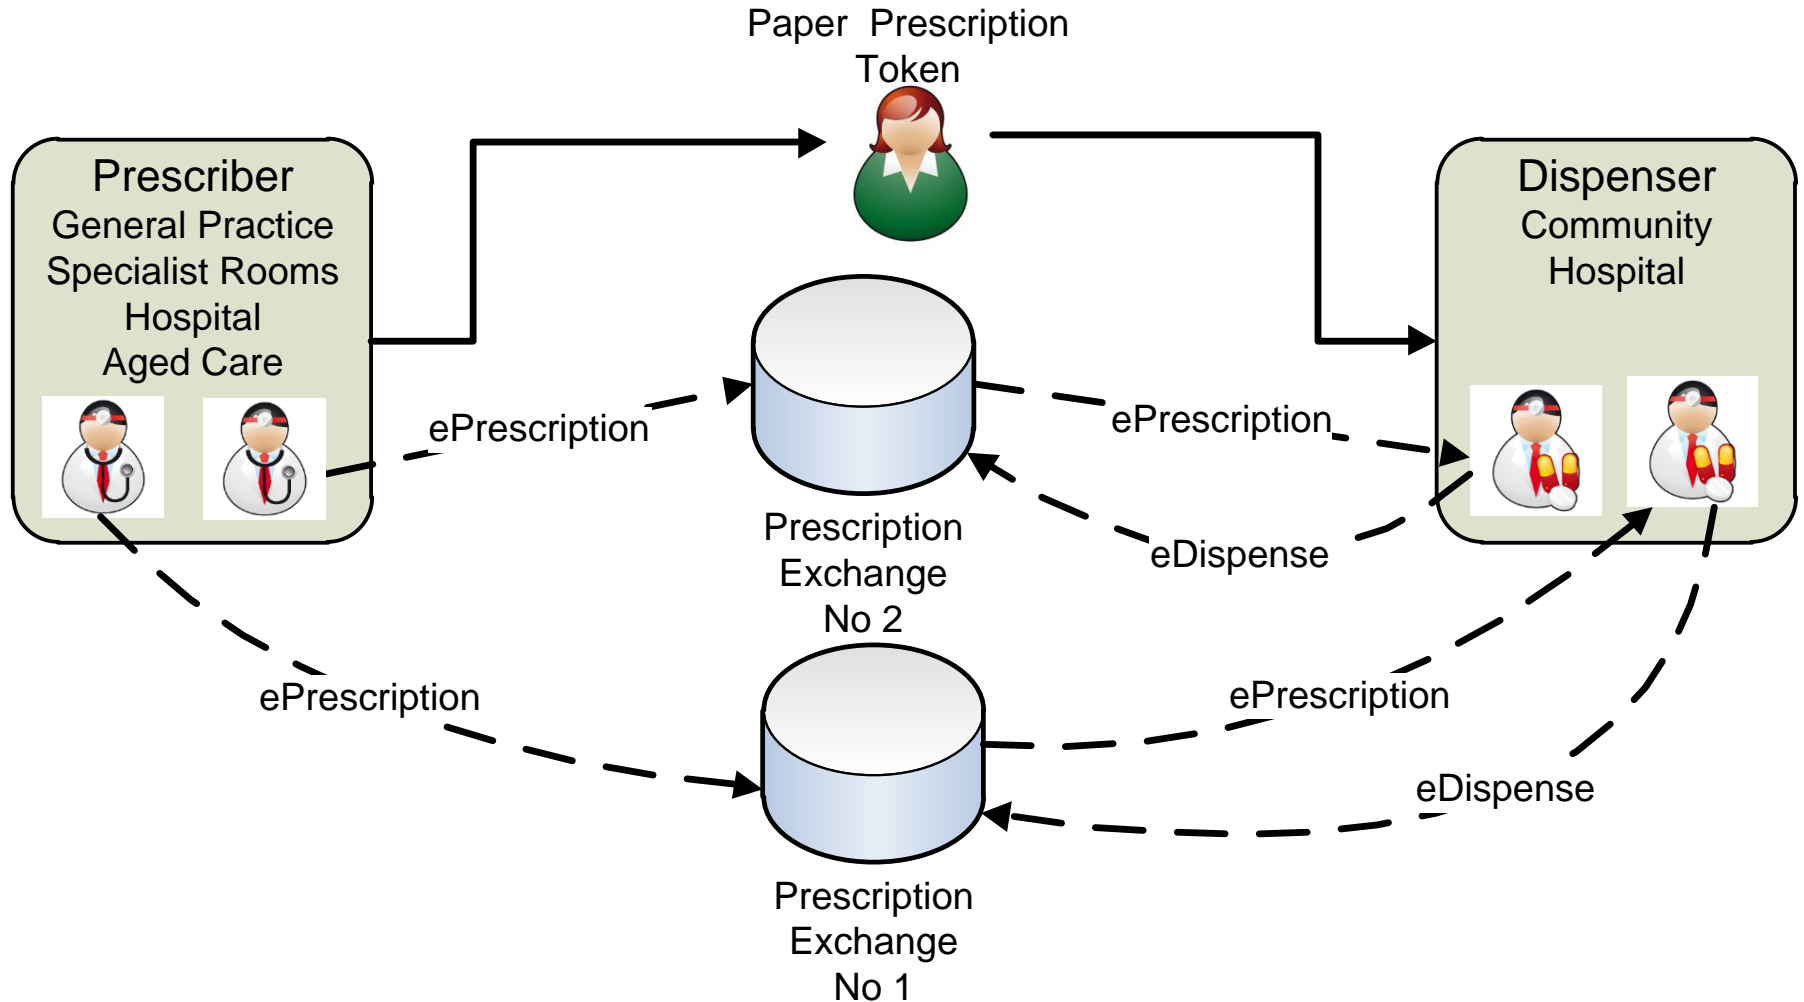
Paper Prescription Token

Prescriber
General Practice
Specialist Rooms
Hospital
Aged Care

Dispenser
Community
Hospital

ePrescription

ePrescription

eDispense

Prescription Exchange No 2

ePrescription

ePrescription

eDispense

Prescription Exchange No 1